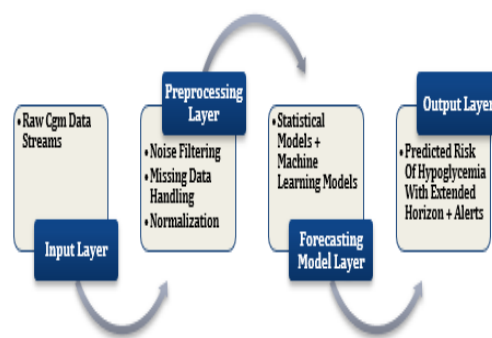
• Raw Cgm Data Streams

Input Layer

Preprocessing Layer

• Noise Filtering
• Missing Data Handling
• Normalization

• Statistical Models + Machine Learning Models

Forecasting Model Layer

Output Layer

• Predicted Risk Of Hypoglycemia With Extended Horizon + Alerts